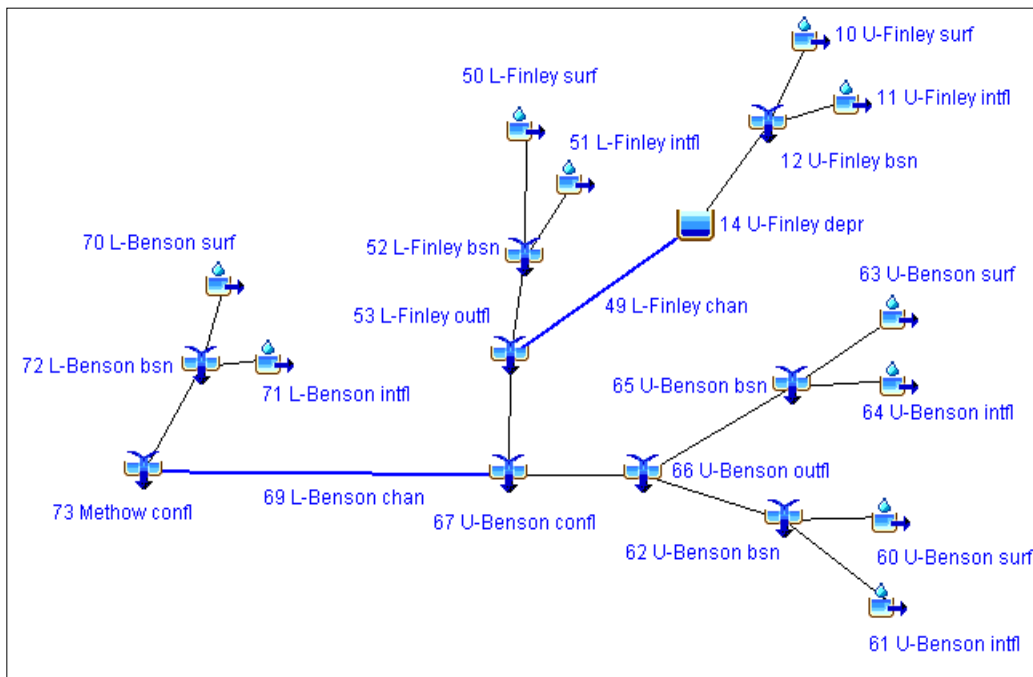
10 U-Finley surf
11 U-Finley intfl
12 U-Finley bsn
50 L-Finley surf
51 L-Finley intfl
14 U-Finley depr
70 L-Benson surf
52 L-Finley bsn
63 U-Benson surf
49 L-Finley chan
53 L-Finley outfl
72 L-Benson bsn
65 U-Benson bsn
71 L-Benson intfl
64 U-Benson intfl
66 U-Benson outfl
69 L-Benson chan
73 Methow confl
67 U-Benson confl
62 U-Benson bsn
60 U-Benson surf
61 U-Benson intfl